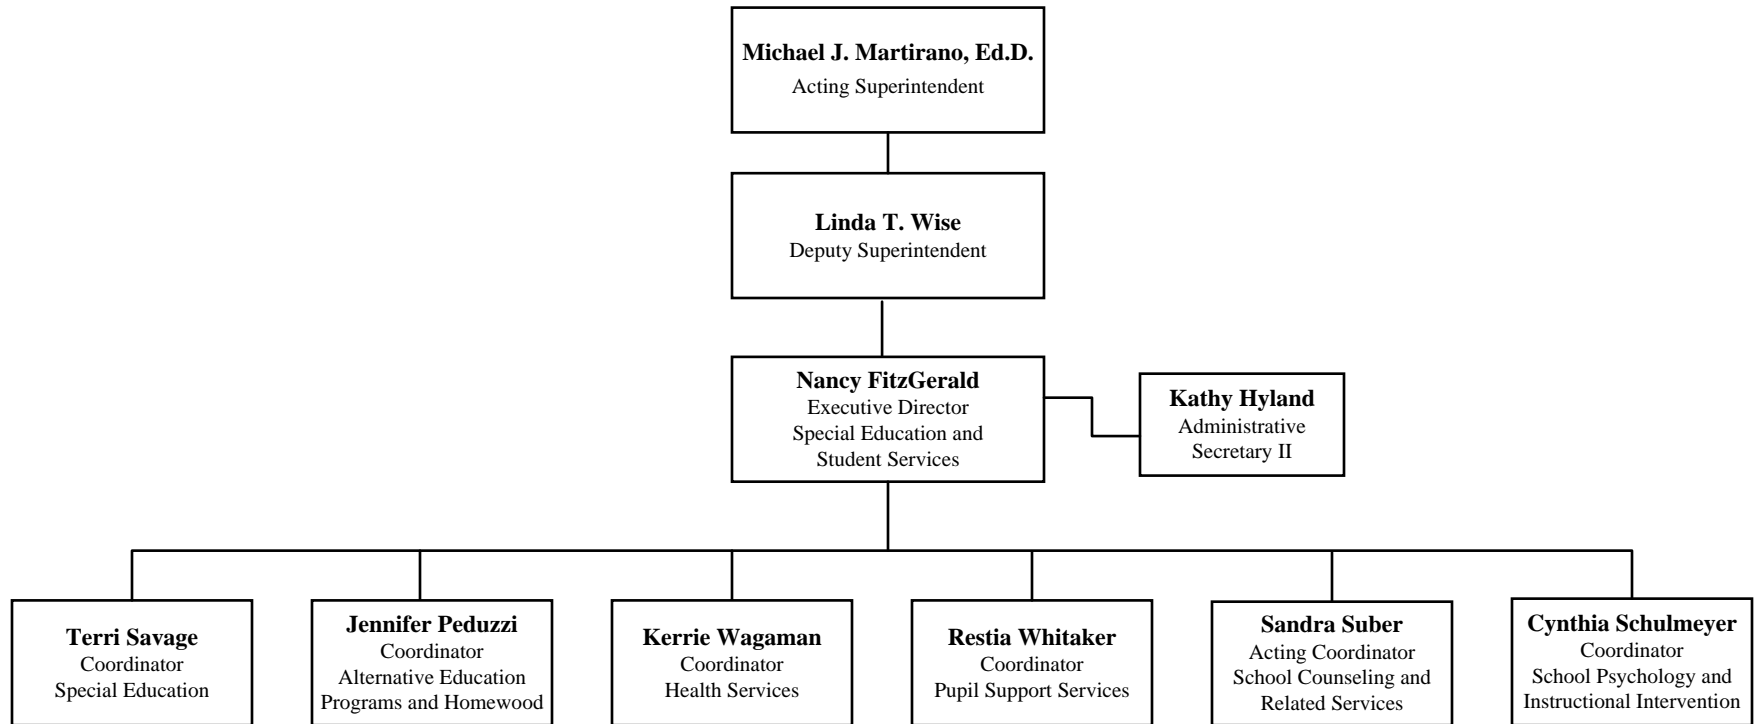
**Michael J. Martirano, Ed.D.**
Acting Superintendent

**Linda T. Wise**
Deputy Superintendent

**Nancy FitzGerald**
Executive Director
Special Education and Student Services

**Kathy Hyland**
Administrative Secretary II

**Terri Savage**
Coordinator
Special Education

**Jennifer Peduzzi**
Coordinator
Alternative Education Programs and Homewood

**Kerrie Wagaman**
Coordinator
Health Services

**Restia Whitaker**
Coordinator
Pupil Support Services

**Sandra Suber**
Acting Coordinator
School Counseling and Related Services

**Cynthia Schulmeyer**
Coordinator
School Psychology and Instructional Intervention